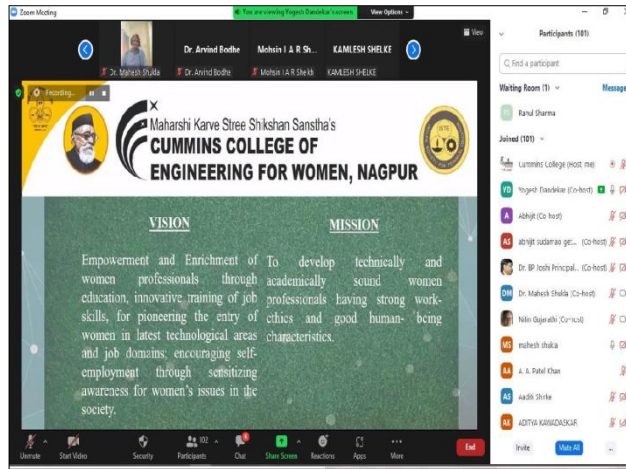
Zoom Meeting

You are viewing Yogesh Dandekar's screen

View Options

View

Dr. Arvind Bodhe

Mohsin I A R Sh...

KAMLESH SHELKE

Dr. Mahesh Shukla

Dr. Arvind Bodhe

Mohsin I A R Shekh

KAMLESH SHELKE

Recording...

Maharshi Karve Stree Shikshan Sanstha's

CUMMINS COLLEGE OF ENGINEERING FOR WOMEN, NAGPUR

VISION

Empowerment and Enrichment of women professionals through education, innovative training of job skills, for pioneering the entry of women in latest technological areas and job domains; encouraging self-employment through sensitizing awareness for women's issues in the society.

MISSION

To develop technically and academically sound women professionals having strong work-ethics and good human- being characteristics.

Participants (101)

Find a participant

Waiting Room (1)

Message

Rahul Sharma

Joined (101)

Cummins College (Host, me)

Yogesh Dandekar (Co-host)

Abhijit (Co-host)

abhijit sudamrao ge... (Co-host)

Dr. BP Joshi Principal... (Co-host)

Dr. Mahesh Shukla (Co-host)

Nitin Gujarathi (Co-host)

mahesh shukla

A. A. Patel Khan

Aaditi Shirke

ADITYA KAWADASKAR

Unmute

Start Video

Security

102

Participants

Chat

Share Screen

Reactions

Apps

More

End

Invite

Mute All